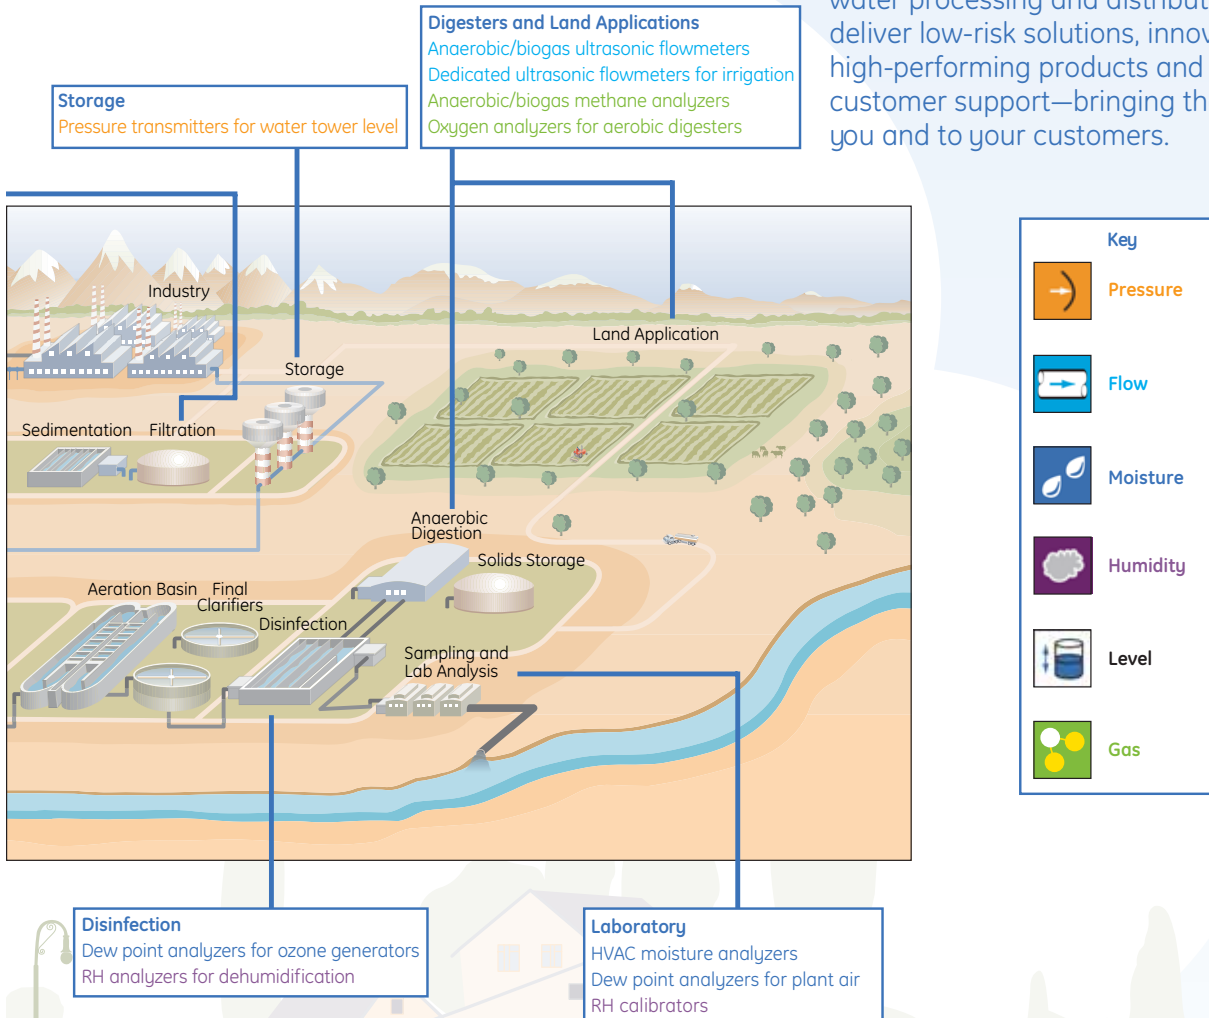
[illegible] water processing and distribut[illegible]
deliver low-risk solutions, innov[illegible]
high-performing products and
customer support—bringing th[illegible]
you and to your customers.

Digesters and Land Applications
Anaerobic/biogas ultrasonic flowmeters
Dedicated ultrasonic flowmeters for irrigation
Anaerobic/biogas methane analyzers
Oxygen analyzers for aerobic digesters

Storage
Pressure transmitters for water tower level

Industry
Storage
Land Application
Sedimentation
Filtration
Anaerobic Digestion
Solids Storage
Aeration Basin
Final Clarifiers
Disinfection
Sampling and Lab Analysis

Key
Pressure
Flow
Moisture
Humidity
Level
Gas

Disinfection
Dew point analyzers for ozone generators
RH analyzers for dehumidification

Laboratory
HVAC moisture analyzers
Dew point analyzers for plant air
RH calibrators